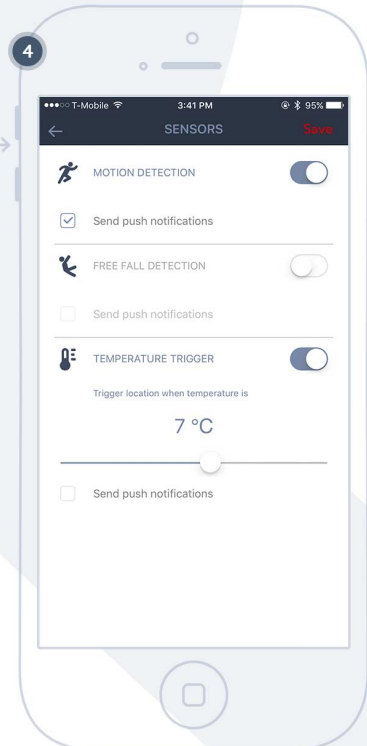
4

●●●○○ T-Mobile 3:41 PM 95%

SENSORS

Save

MOTION DETECTION

Send push notifications

FREE FALL DETECTION

Send push notifications

TEMPERATURE TRIGGER

Trigger location when temperature is

7 °C

Send push notifications